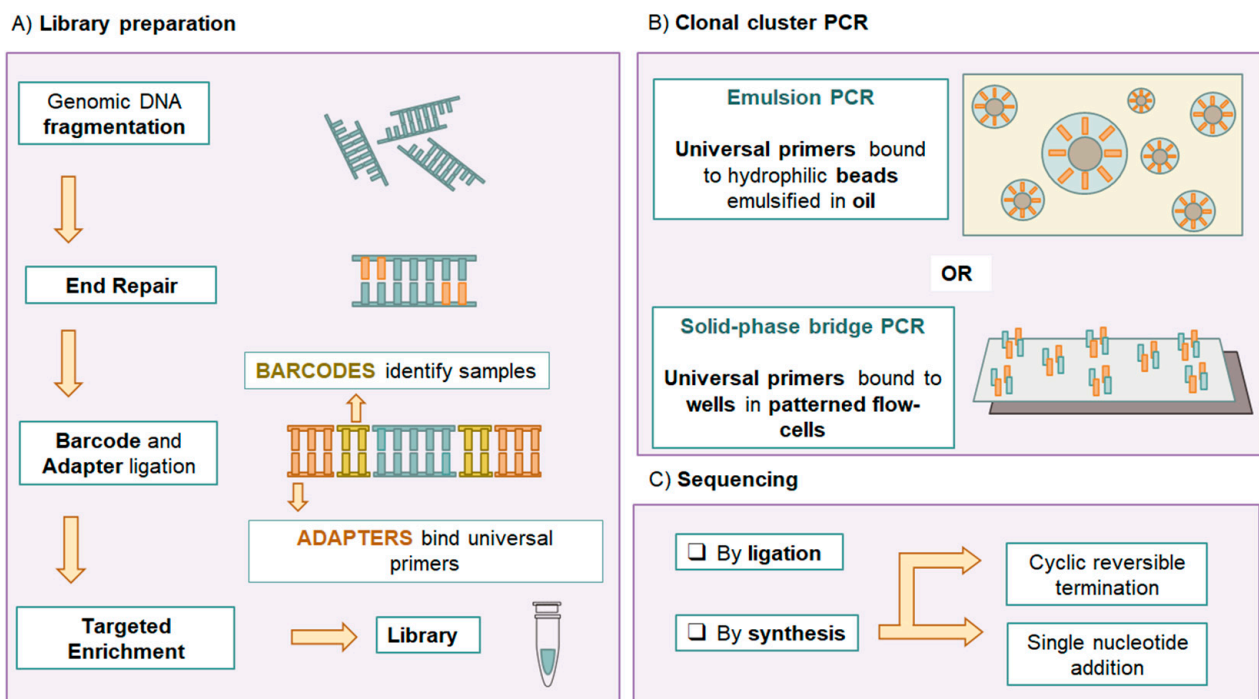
A) Library preparation

Genomic DNA fragmentation

End Repair

BARCODES identify samples

Barcode and Adapter ligation

ADAPTERS bind universal primers

Targeted Enrichment

Library

B) Clonal cluster PCR

Emulsion PCR

Universal primers bound to hydrophilic beads emulsified in oil

OR

Solid-phase bridge PCR

Universal primers bound to wells in patterned flow-cells

C) Sequencing

❑ By ligation

❑ By synthesis

Cyclic reversible termination

Single nucleotide addition